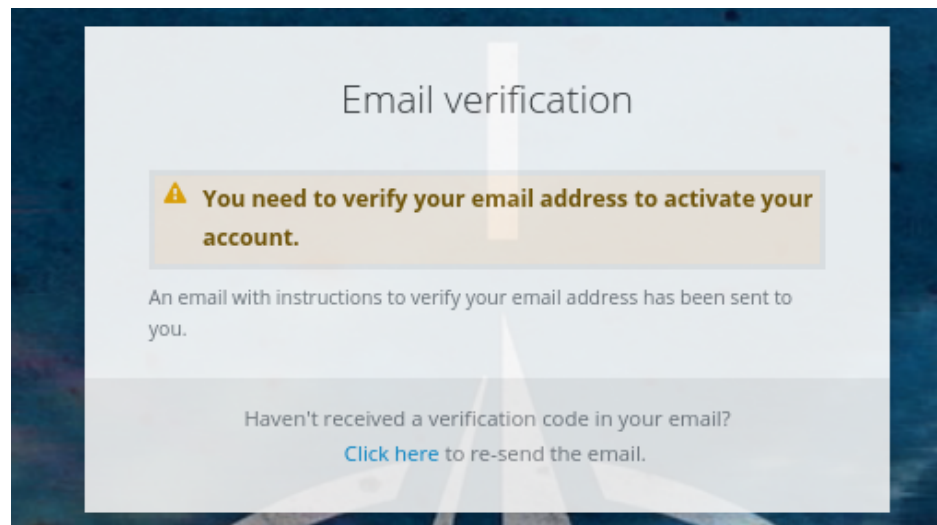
Email verification

You need to verify your email address to activate your account.

An email with instructions to verify your email address has been sent to you.

Haven't received a verification code in your email?
Click here to re-send the email.